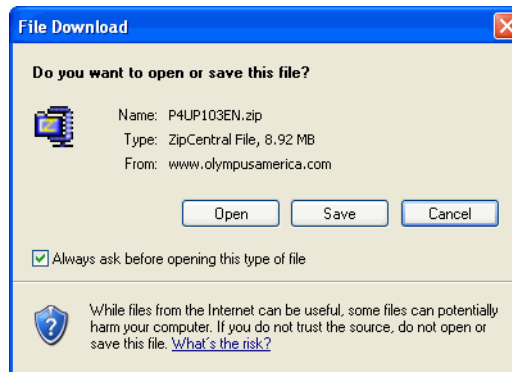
File Download

Do you want to open or save this file?

Name: P4UP103EN.zip
Type: ZipCentral File, 8.92 MB
From: www.olympusamerica.com

Open Save Cancel

Always ask before opening this type of file

While files from the Internet can be useful, some files can potentially harm your computer. If you do not trust the source, do not open or save this file. What's the risk?